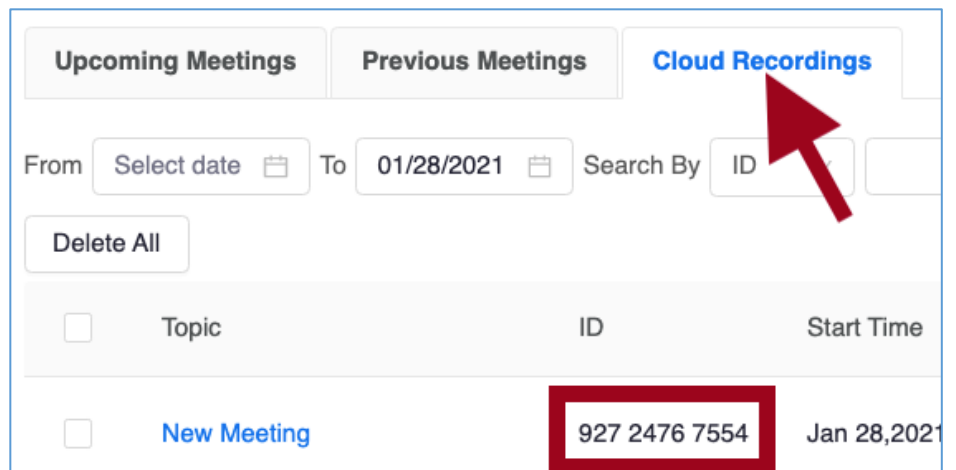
Upcoming Meetings

Previous Meetings

Cloud Recordings

From Select date To 01/28/2021 Search By ID

Delete All

| | Topic | ID | Start Time |
|---|---|---|---|
| | New Meeting | 927 2476 7554 | Jan 28,2021 |